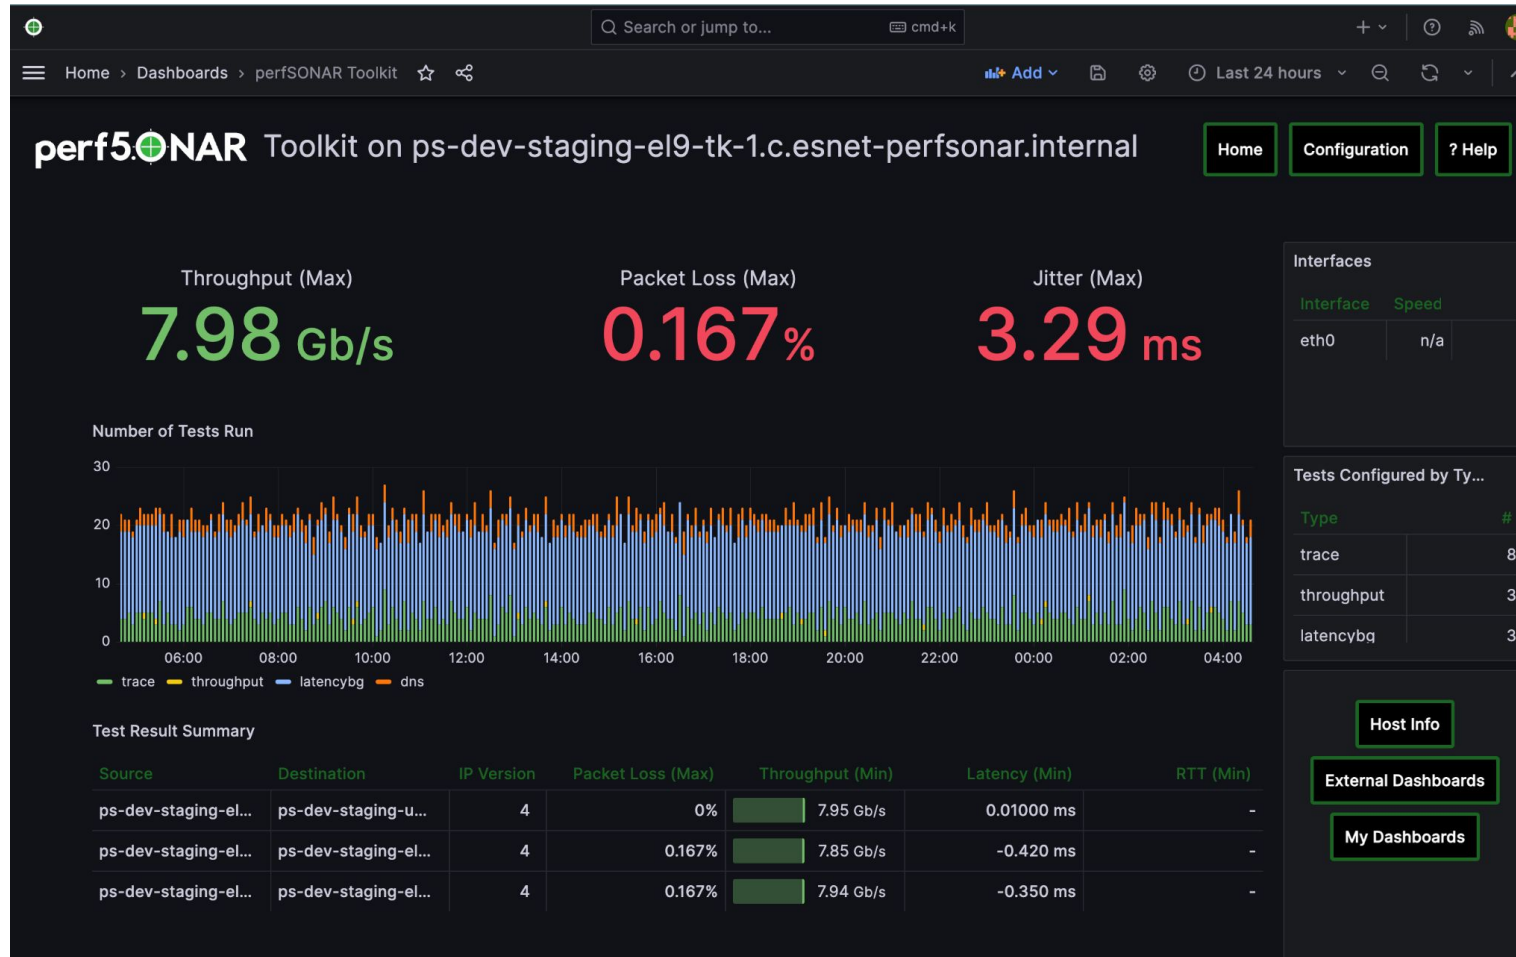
Search or jump to... cmd+k

Home › Dashboards › perfSONAR Toolkit

Add

Last 24 hours

perfSONAR Toolkit on ps-dev-staging-el9-tk-1.c.esnet-perfsonar.internal

Home

Configuration

? Help

Throughput (Max)
7.98 Gb/s

Packet Loss (Max)
0.167%

Jitter (Max)
3.29 ms

Interfaces

| Interface | Speed |
|---|---|
| eth0 | n/a |

Number of Tests Run

30
20
10
0

06:00 08:00 10:00 12:00 14:00 16:00 18:00 20:00 22:00 00:00 02:00 04:00

trace throughput latencybg dns

Tests Configured by Ty...

| Type | # |
|---|---|
| trace | 8 |
| throughput | 3 |
| latencybg | 3 |

Test Result Summary

| Source | Destination | IP Version | Packet Loss (Max) | Throughput (Min) | Latency (Min) | RTT (Min) |
|---|---|---|---|---|---|---|
| ps-dev-staging-el... | ps-dev-staging-u... | 4 | 0% | 7.95 Gb/s | 0.01000 ms | - |
| ps-dev-staging-el... | ps-dev-staging-el... | 4 | 0.167% | 7.85 Gb/s | -0.420 ms | - |
| ps-dev-staging-el... | ps-dev-staging-el... | 4 | 0.167% | 7.94 Gb/s | -0.350 ms | - |

Host Info

External Dashboards

My Dashboards